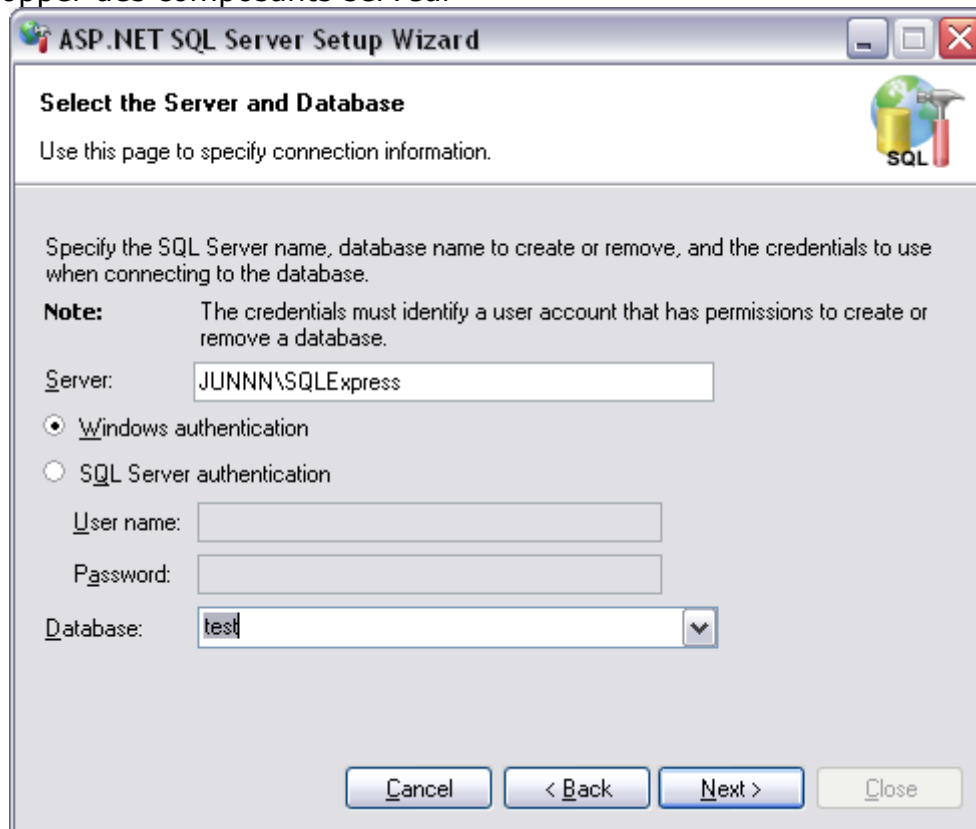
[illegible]opper des composants serveur

ASP.NET SQL Server Setup Wizard

Select the Server and Database

Use this page to specify connection information.

SQL

Specify the SQL Server name, database name to create or remove, and the credentials to use when connecting to the database.

Note: The credentials must identify a user account that has permissions to create or remove a database.

Server: JUNNN\SQLExpress

Windows authentication

SQL Server authentication

User name:

Password:

Database: test

Cancel
< Back
Next >
Close